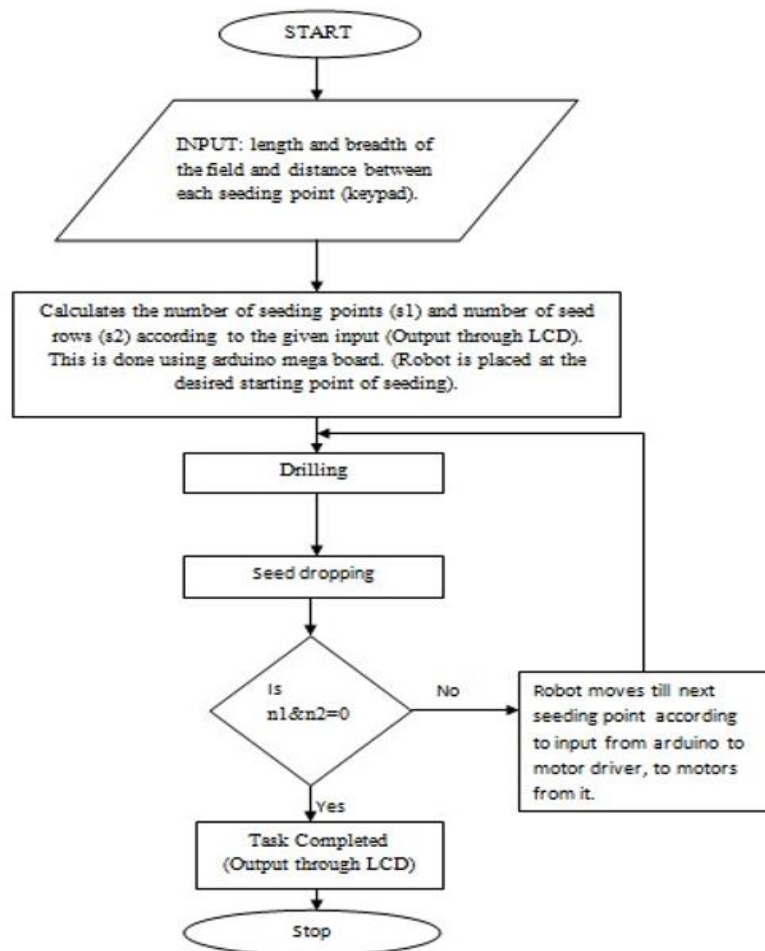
START

INPUT: length and breadth of the field and distance between each seeding point (keypad).

Calculates the number of seeding points (s1) and number of seed rows (s2) according to the given input (Output through LCD). This is done using arduino mega board. (Robot is placed at the desired starting point of seeding).

Drilling

Seed dropping

Is n1&n2=0

No

Robot moves till next seeding point according to input from arduino to motor driver, to motors from it.

Yes

Task Completed (Output through LCD)

Stop